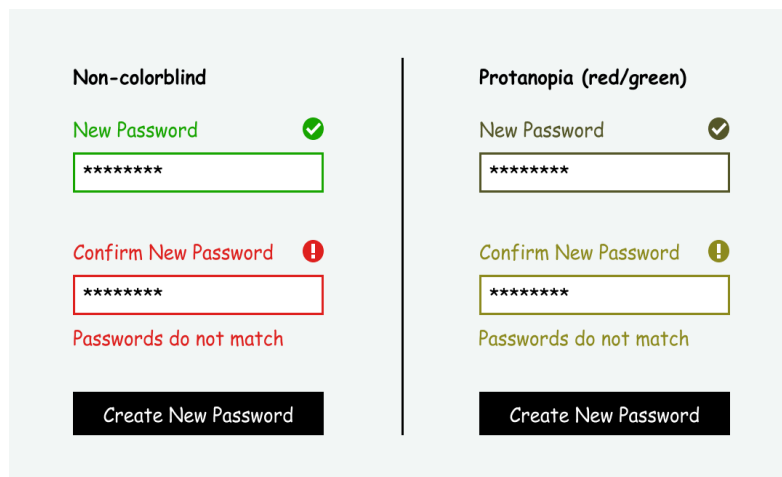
Non-colorblind

New Password

********

Confirm New Password

********

Passwords do not match

Create New Password

Protanopia (red/green)

New Password

********

Confirm New Password

********

Passwords do not match

Create New Password